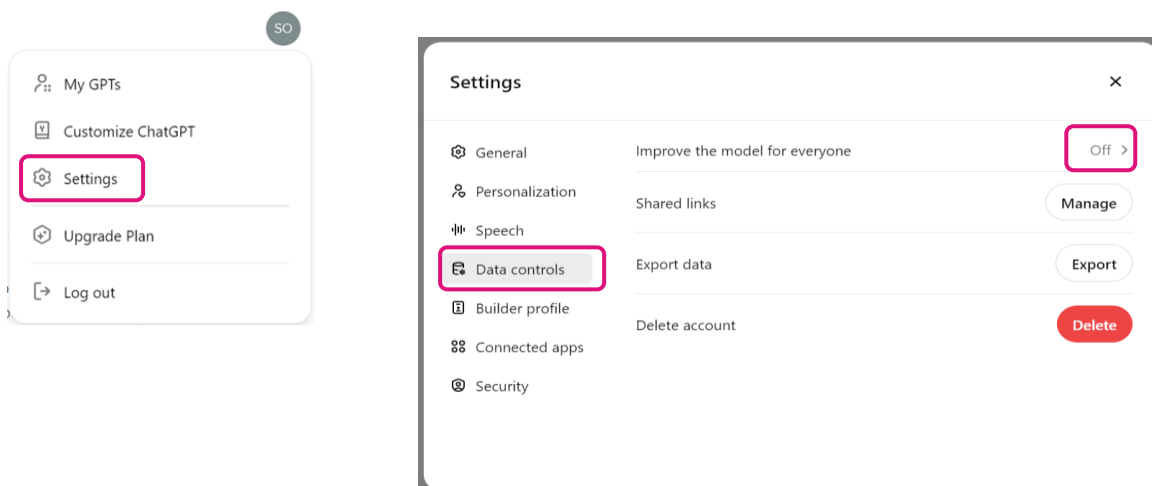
SO

My GPTs

Customize ChatGPT

Settings

Upgrade Plan

Log out

Settings

×

General

Personalization

Speech

Data controls

Builder profile

Connected apps

Security

Improve the model for everyone Off >

Shared links Manage

Export data Export

Delete account Delete